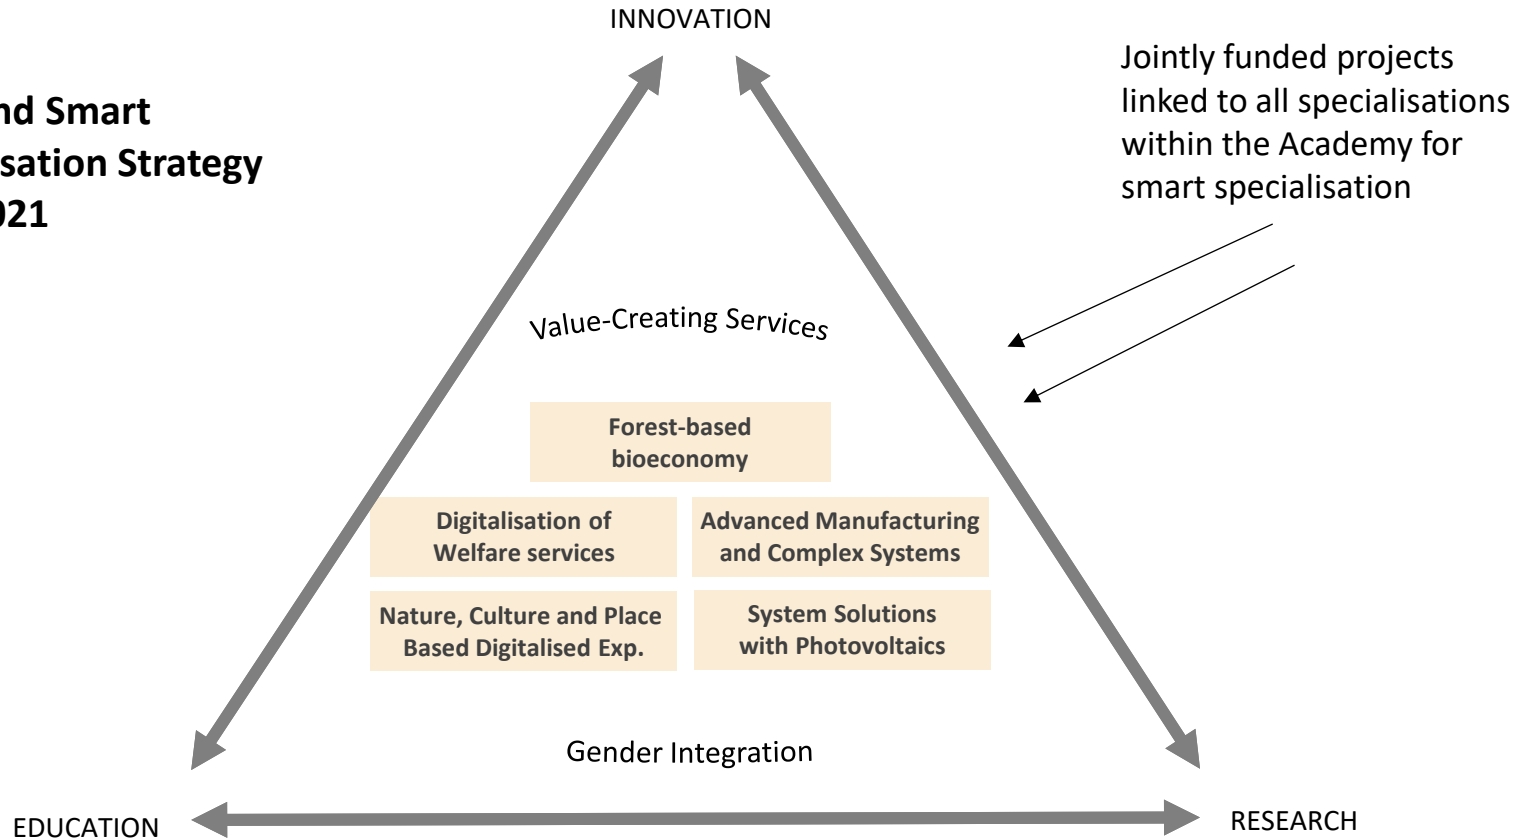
nd Smart
sation Strategy
021

INNOVATION

Jointly funded projects linked to all specialisations within the Academy for smart specialisation

Value-Creating Services

Forest-based bioeconomy

Digitalisation of Welfare services

Advanced Manufacturing and Complex Systems

Nature, Culture and Place Based Digitalised Exp.

System Solutions with Photovoltaics

Gender Integration

EDUCATION

RESEARCH